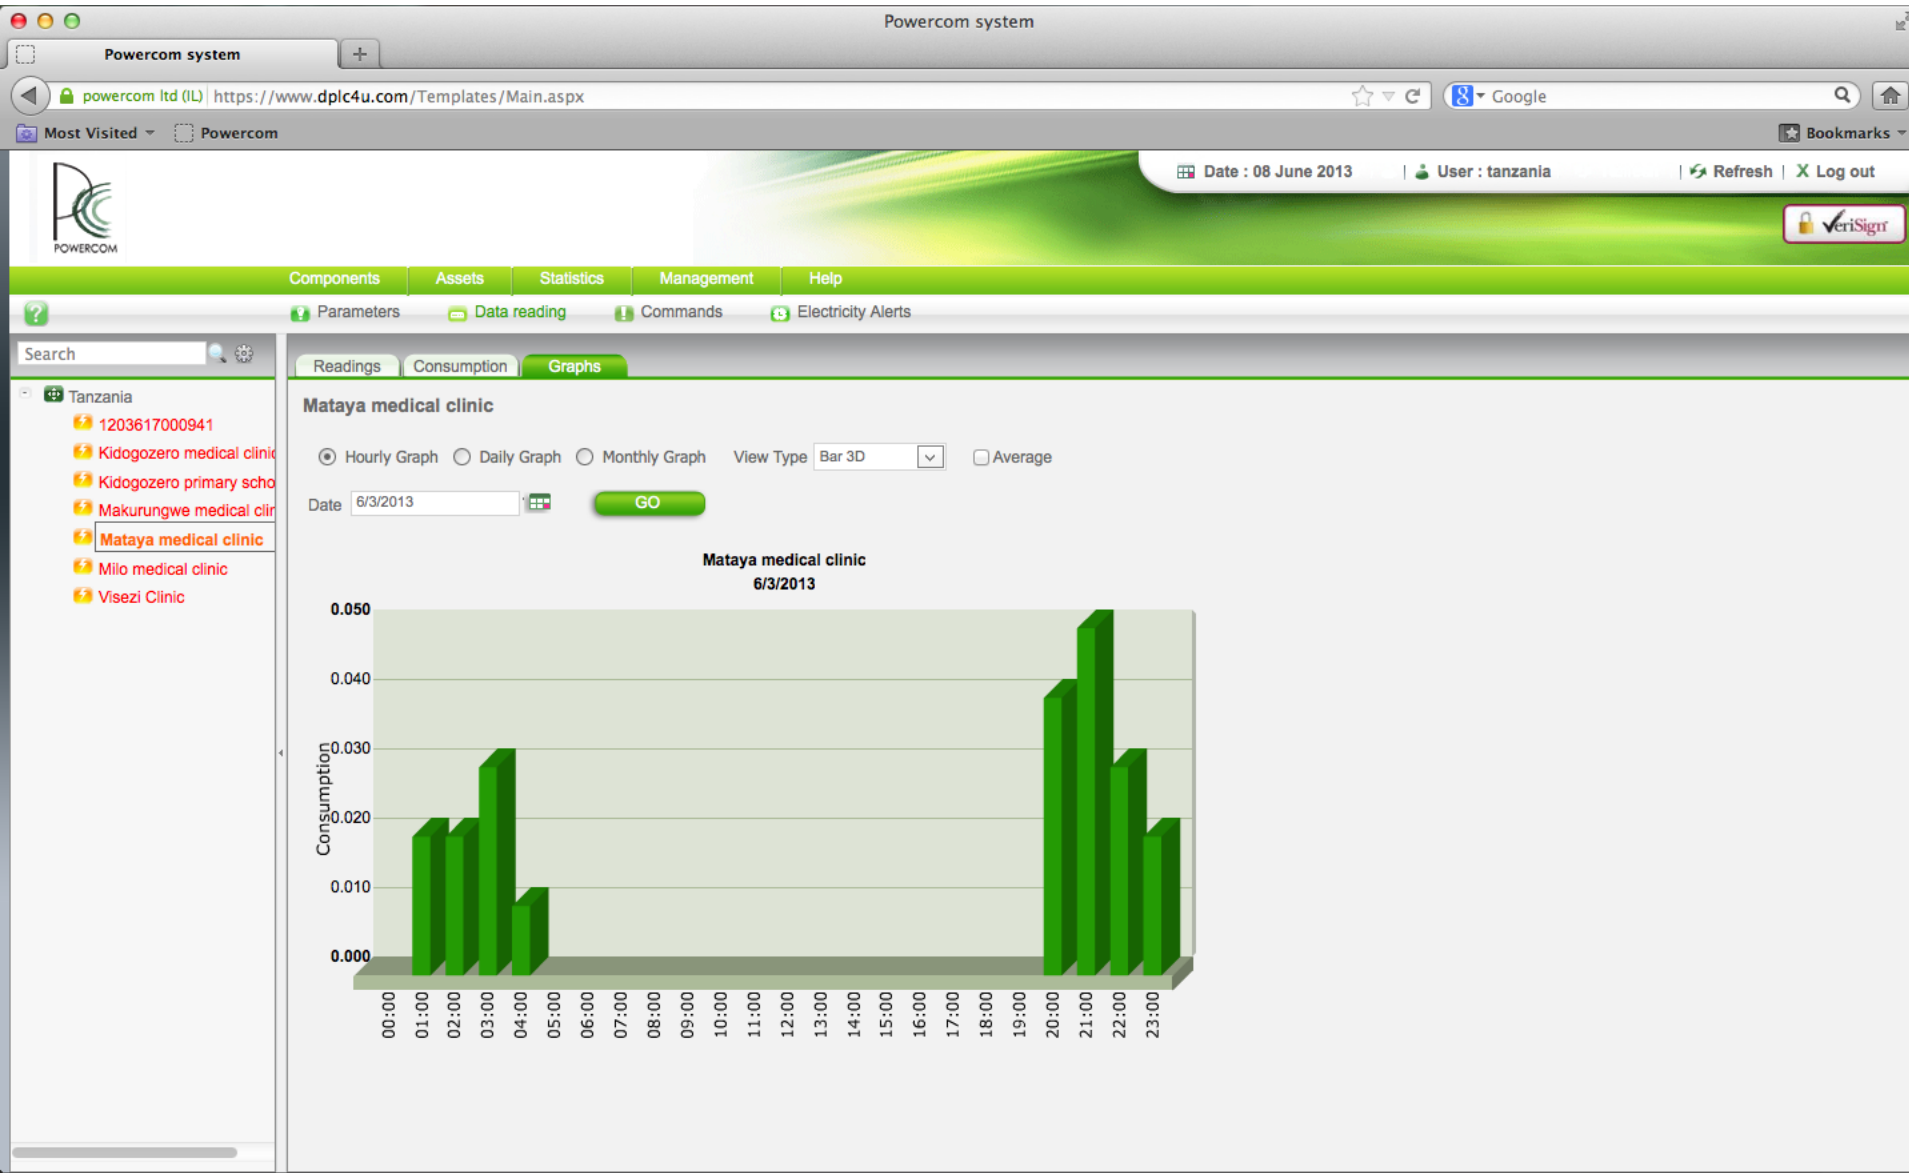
Powercom system

Powercom system

powercom ltd (IL) https://www.dplc4u.com/Templates/Main.aspx

Google

Most Visited Powercom Bookmarks

POWERCOM

Date : 08 June 2013 | User : tanzania | Refresh | Log out

VeriSign

Components Assets Statistics Management Help

Parameters Data reading Commands Electricity Alerts

Search

Tanzania
1203617000941
Kidogozero medical clinic
Kidogozero primary scho
Makurungwe medical clin
Mataya medical clinic
Milo medical clinic
Visezi Clinic

Readings Consumption Graphs

Mataya medical clinic

Hourly Graph Daily Graph Monthly Graph View Type Bar 3D Average

Date 6/3/2013 GO

Mataya medical clinic
6/3/2013

Consumption

0.050
0.040
0.030
0.020
0.010
0.000

00:00 01:00 02:00 03:00 04:00 05:00 06:00 07:00 08:00 09:00 10:00 11:00 12:00 13:00 14:00 15:00 16:00 17:00 18:00 19:00 20:00 21:00 22:00 23:00